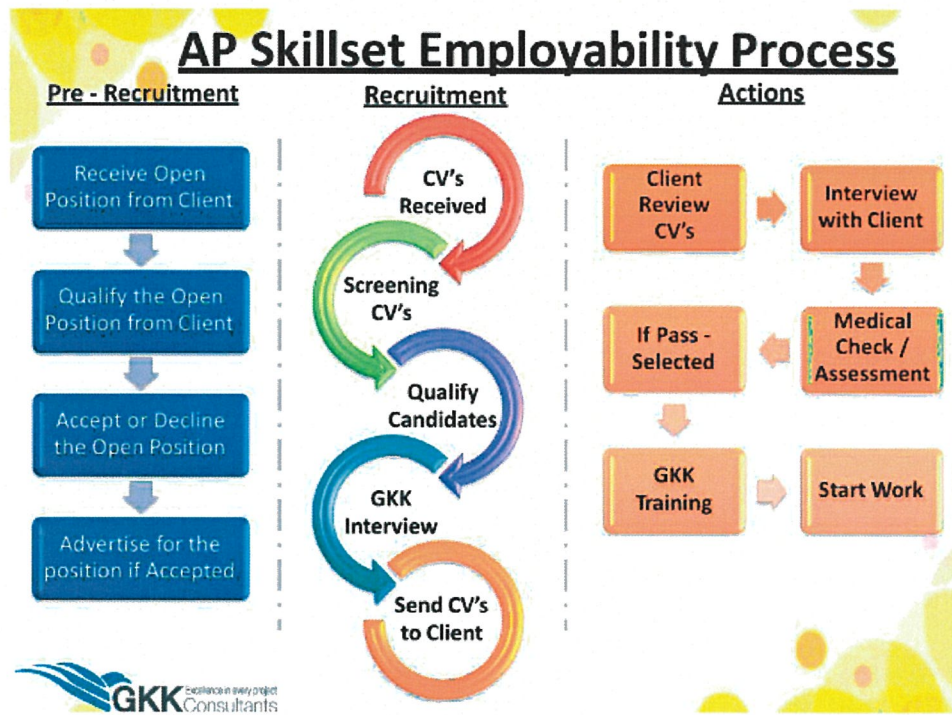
AP Skillset Employability Process

Pre - Recruitment

Receive Open Position from Client

Qualify the Open Position from Client

Accept or Decline the Open Position

Advertise for the position if Accepted

Recruitment

CV's Received

Screening CV's

Qualify Candidates

GKK Interview

Send CV's to Client

Actions

Client Review CV's

Interview with Client

Medical Check / Assessment

If Pass - Selected

GKK Training

Start Work

GKK Consultants
Excellence in every project